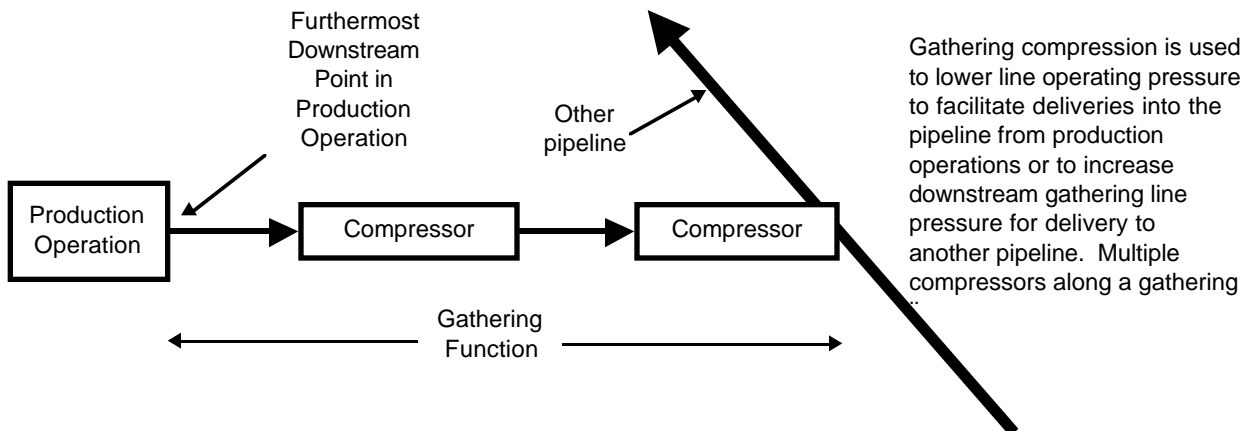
Furthermost Downstream Point in Production Operation

Other pipeline

Gathering compression is used to lower line operating pressure to facilitate deliveries into the pipeline from production operations or to increase downstream gathering line pressure for delivery to another pipeline. Multiple compressors along a gathering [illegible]

Production Operation

Compressor

Compressor

Gathering Function